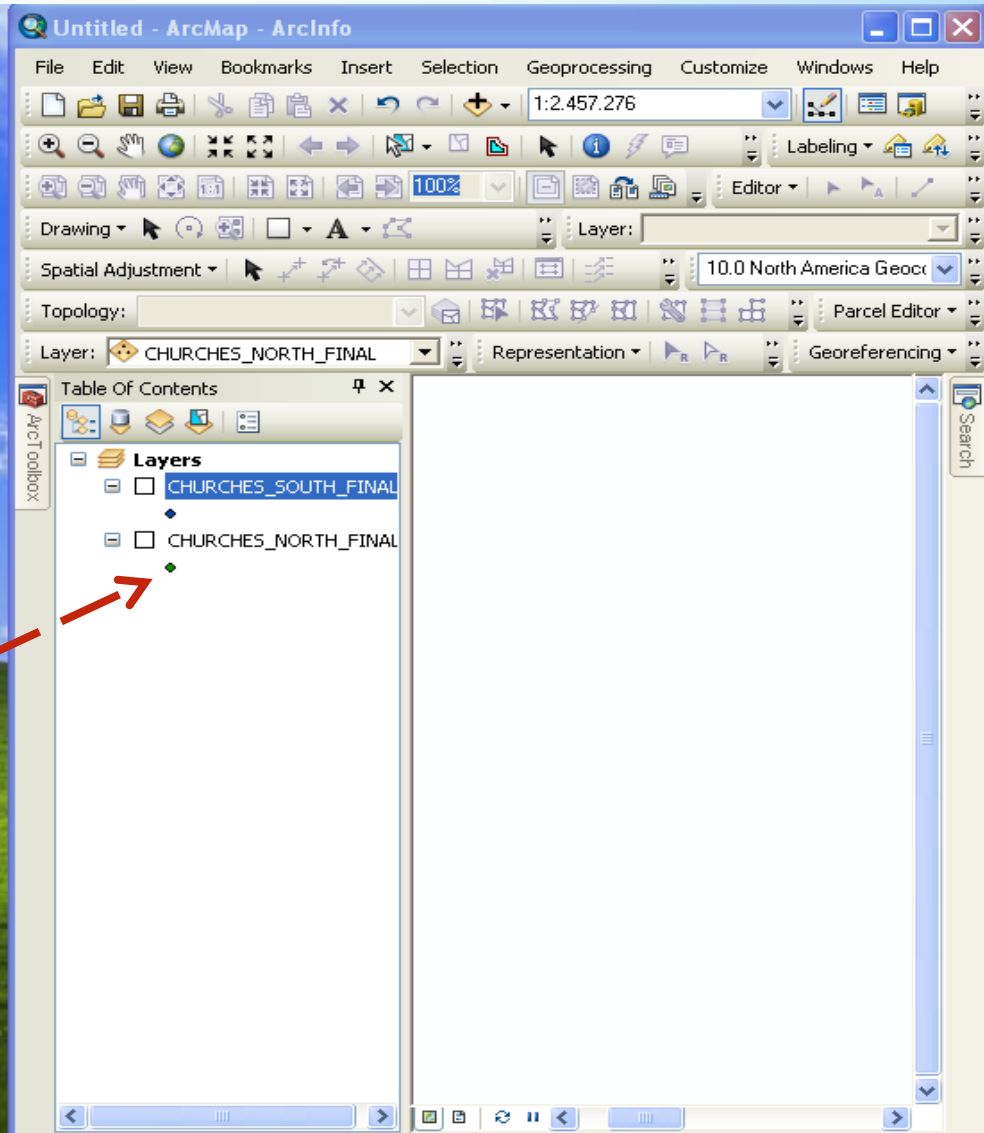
Untitled - ArcMap - ArcInfo

File Edit View Bookmarks Insert Selection Geoprocessing Customize Windows Help

1:2.457.276

Labeling

100%

Editor

Drawing

Layer:

Spatial Adjustment

10.0 North America Geoc

Topology:

Parcel Editor

Layer: CHURCHES_NORTH_FINAL

Representation

Georeferencing

Table Of Contents

ArcToolbox

Layers

CHURCHES_SOUTH_FINAL

CHURCHES_NORTH_FINAL

Search